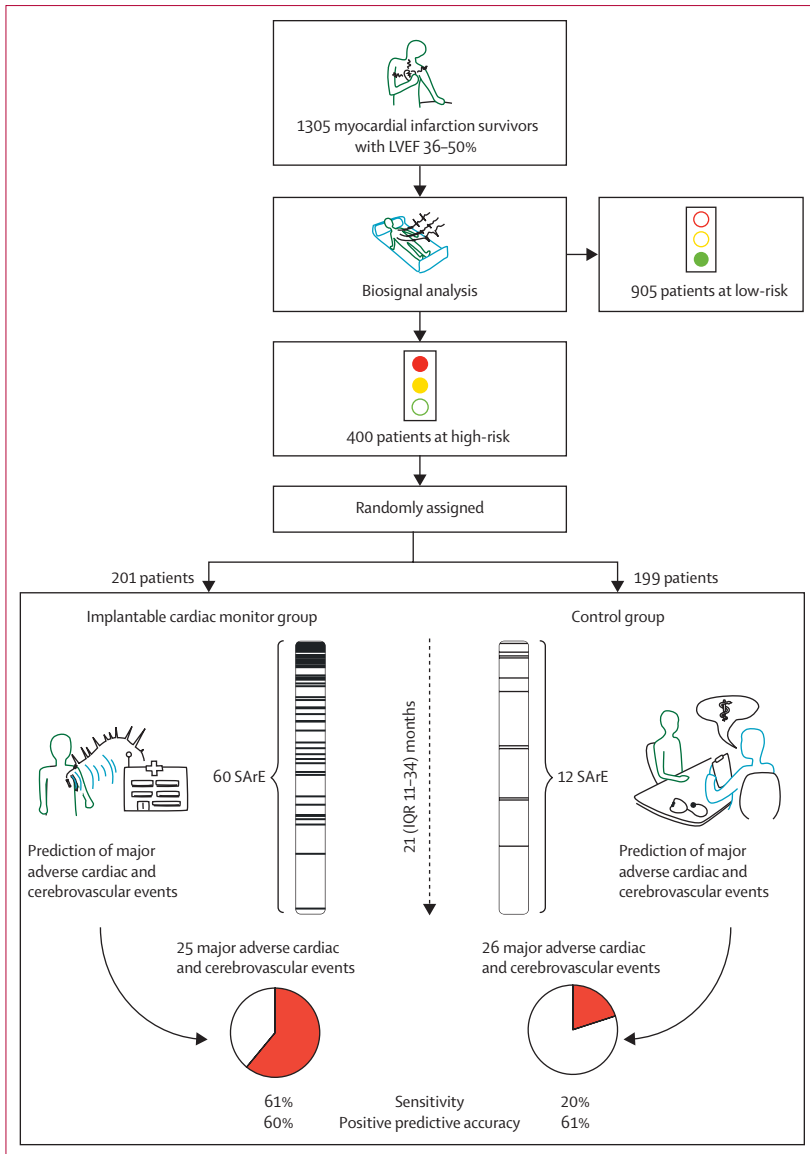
1305 myocardial infarction survivors with LVEF 36–50%

Biosignal analysis

905 patients at low-risk

400 patients at high-risk

Randomly assigned

201 patients

199 patients

Implantable cardiac monitor group

Control group

60 SArE

21 (IQR 11–34) months

12 SArE

Prediction of major adverse cardiac and cerebrovascular events

Prediction of major adverse cardiac and cerebrovascular events

25 major adverse cardiac and cerebrovascular events

26 major adverse cardiac and cerebrovascular events

61%
60%

Sensitivity
Positive predictive accuracy

20%
61%